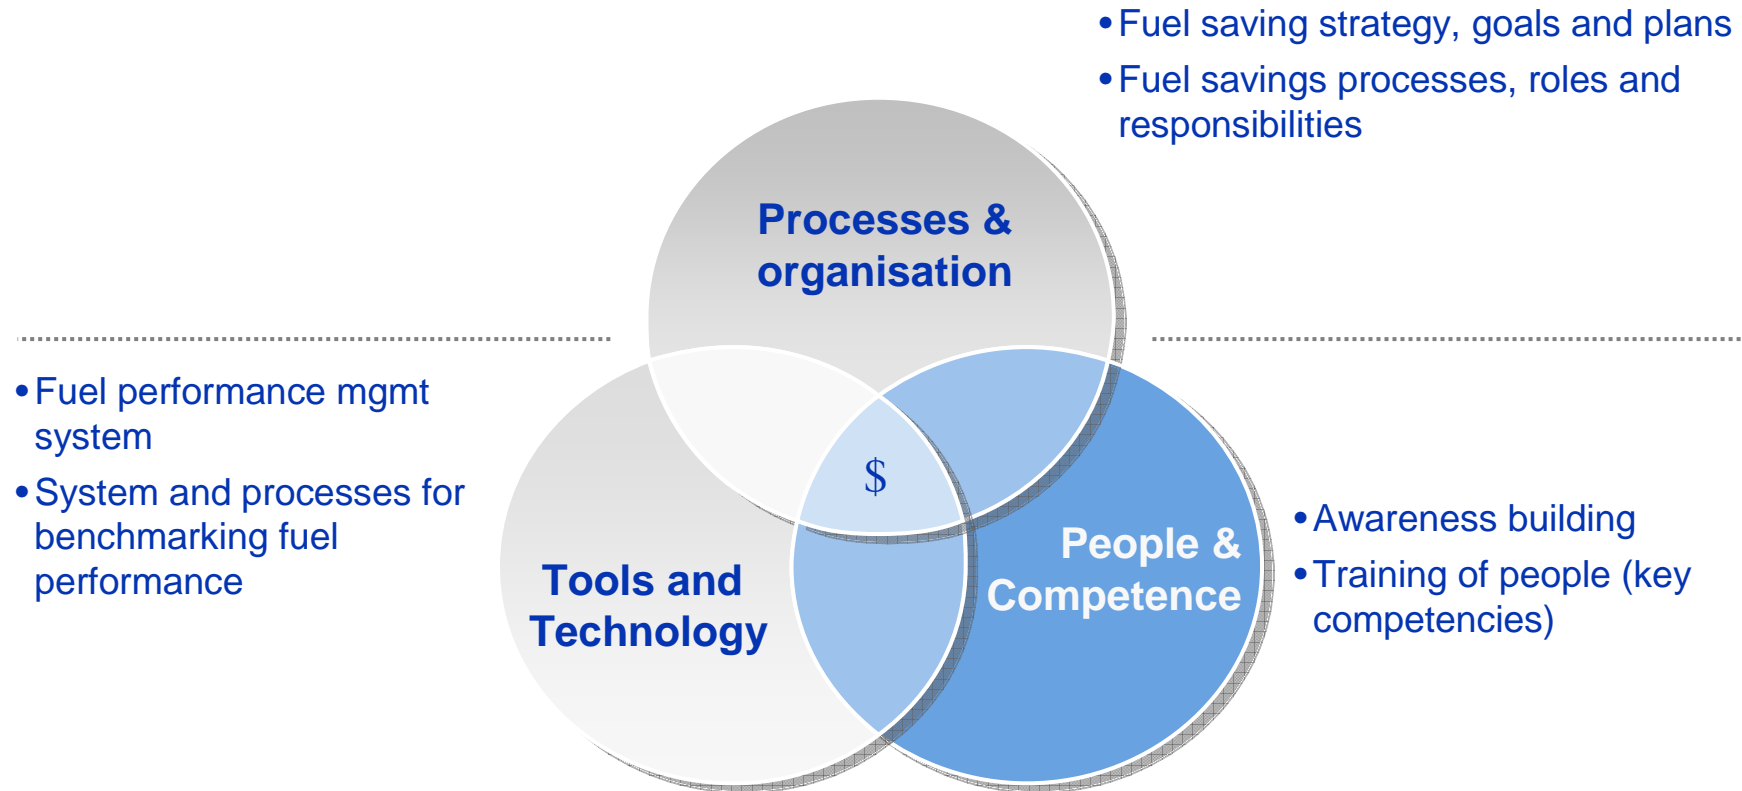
• Fuel saving strategy, goals and plans
• Fuel savings processes, roles and responsibilities

Processes & organisation

• Fuel performance mgmt system
• System and processes for benchmarking fuel performance

$

Tools and Technology

People & Competence

• Awareness building
• Training of people (key competencies)